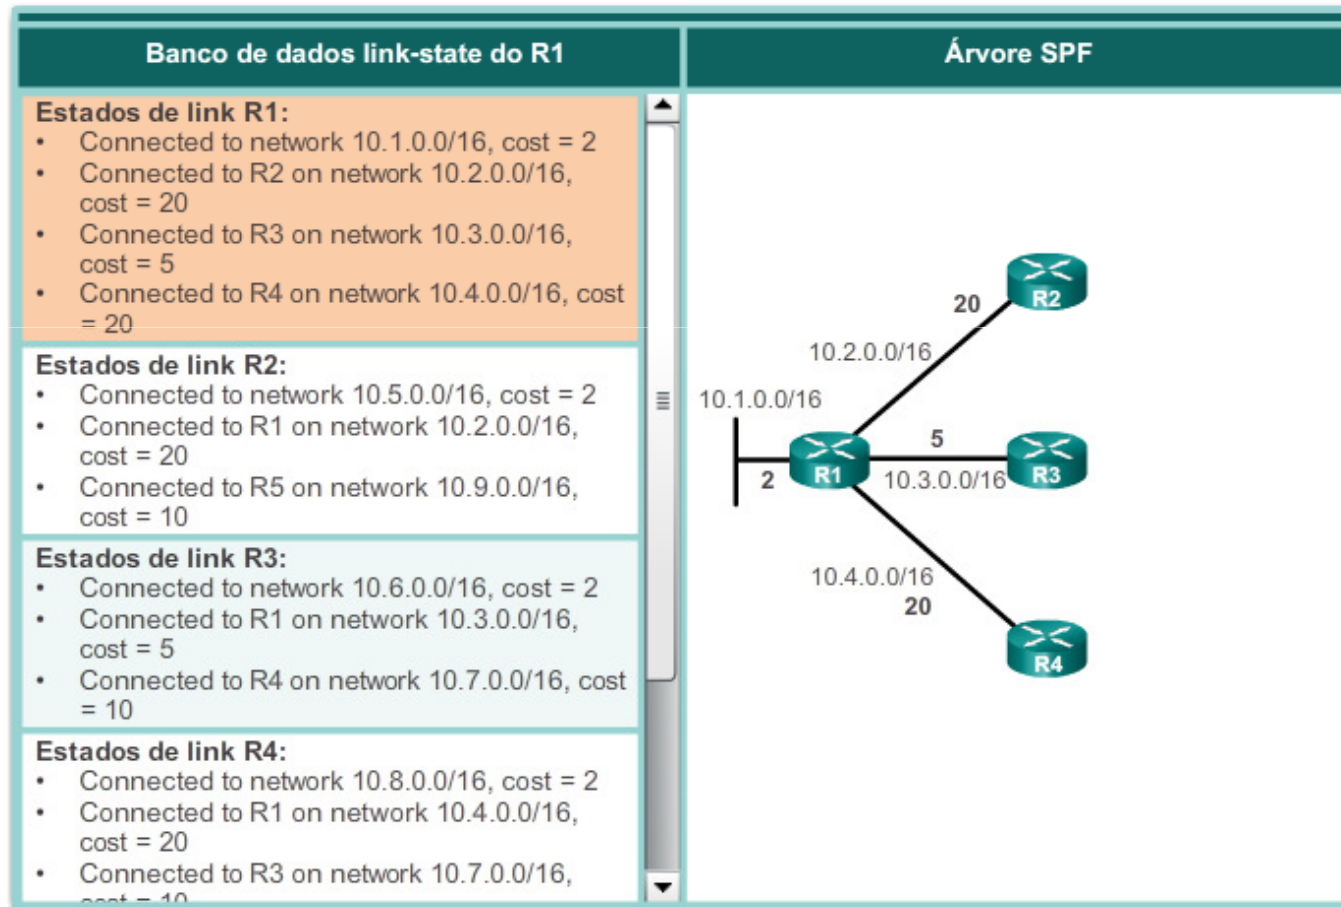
| Banco de dados link-state do R1 | Árvore SPF |
|---|---|

**Estados de link R1:**
- Connected to network 10.1.0.0/16, cost = 2
- Connected to R2 on network 10.2.0.0/16, cost = 20
- Connected to R3 on network 10.3.0.0/16, cost = 5
- Connected to R4 on network 10.4.0.0/16, cost = 20

**Estados de link R2:**
- Connected to network 10.5.0.0/16, cost = 2
- Connected to R1 on network 10.2.0.0/16, cost = 20
- Connected to R5 on network 10.9.0.0/16, cost = 10

**Estados de link R3:**
- Connected to network 10.6.0.0/16, cost = 2
- Connected to R1 on network 10.3.0.0/16, cost = 5
- Connected to R4 on network 10.7.0.0/16, cost = 10

**Estados de link R4:**
- Connected to network 10.8.0.0/16, cost = 2
- Connected to R1 on network 10.4.0.0/16, cost = 20
- Connected to R3 on network 10.7.0.0/16, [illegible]

20
R2
10.2.0.0/16
10.1.0.0/16
5
R1
R3
2
10.3.0.0/16
10.4.0.0/16
20
R4